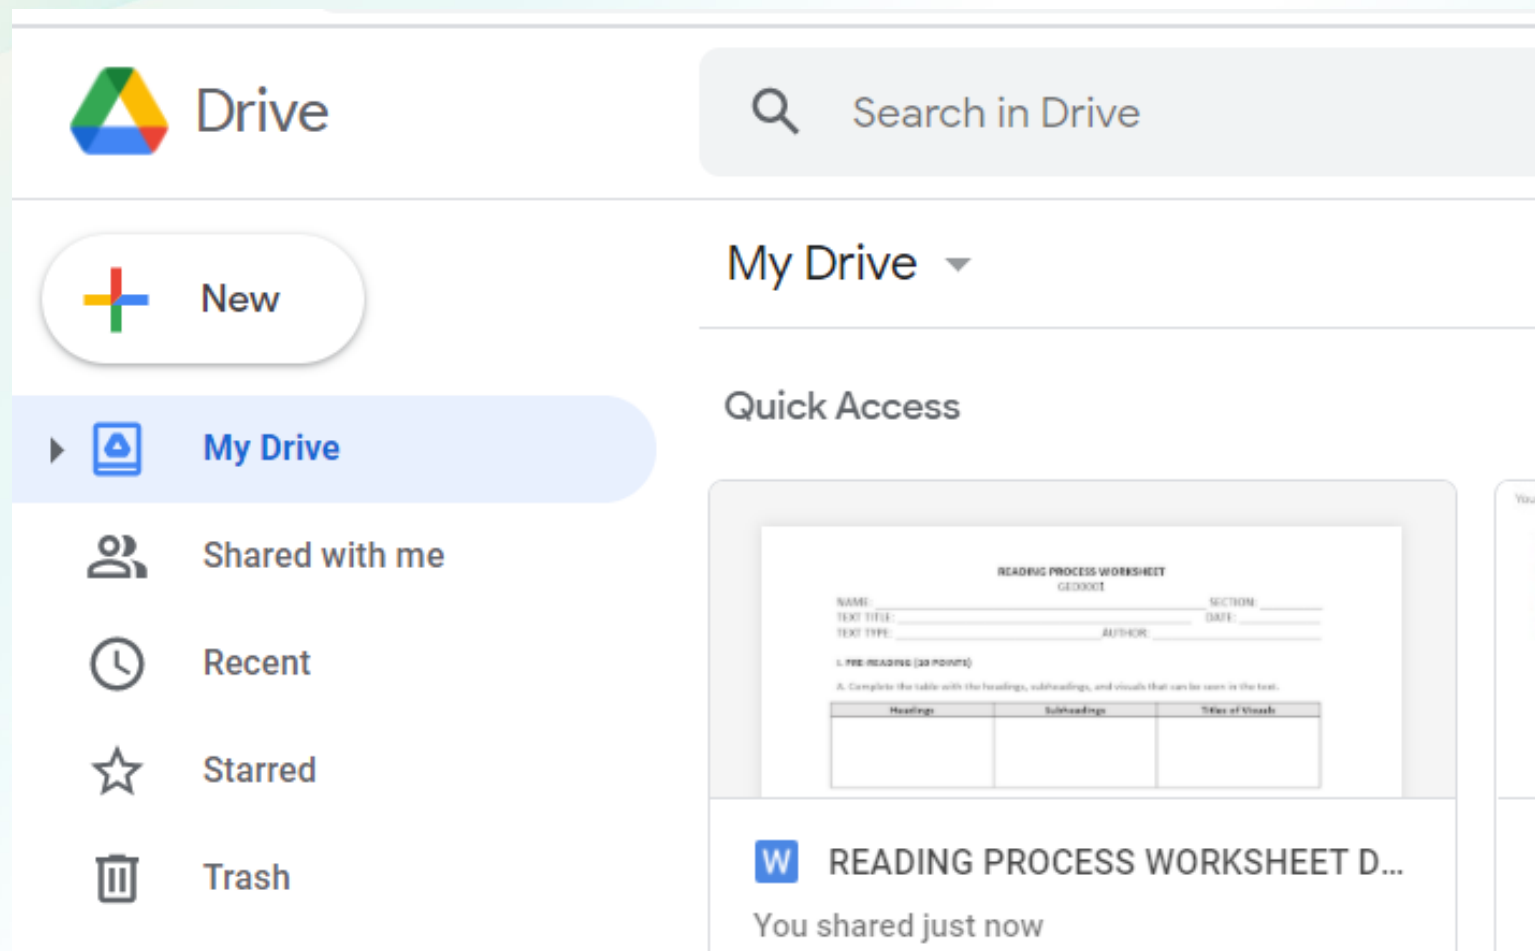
Drive

Search in Drive

New

My Drive

Shared with me

Recent

Starred

Trash

My Drive

Quick Access

READING PROCESS WORKSHEET
GED0001

NAME: SECTION:
TEXT TITLE: DATE:
TEXT TYPE: AUTHOR:

I. PRE-READING (30 POINTS)

A. Complete the table with the headings, subheadings, and visuals that can be seen in the text.

| Headings | Subheadings | Titles of Visuals |
|---|---|---|
| | | |

W READING PROCESS WORKSHEET D...

You shared just now

You